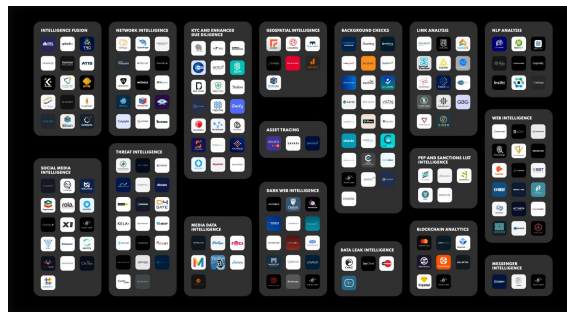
INTELLIGENCE FUSION

NETWORK INTELLIGENCE

KYC AND ENHANCED DUE DILIGENCE

GEOSPATIAL INTELLIGENCE

BACKGROUND CHECKS

LINK ANALYSIS

NLP ANALYSIS

ASSET TRACING

WEB INTELLIGENCE

SOCIAL MEDIA INTELLIGENCE

THREAT INTELLIGENCE

PEP AND SANCTIONS LIST INTELLIGENCE

DARK WEB INTELLIGENCE

MEDIA DATA INTELLIGENCE

DATA LEAK INTELLIGENCE

BLOCKCHAIN ANALYTICS

MESSENGER INTELLIGENCE